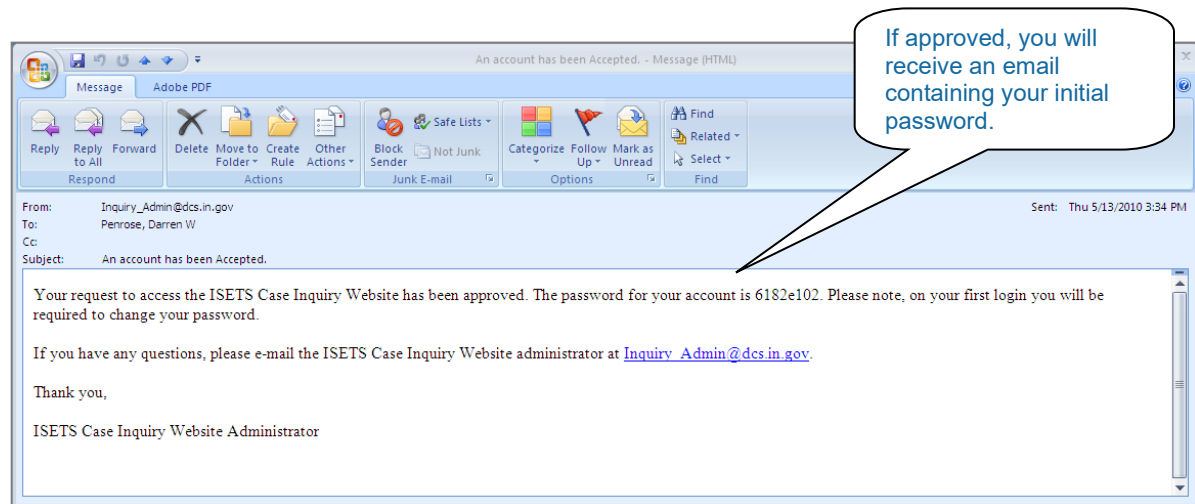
An account has been Accepted. - Message (HTML)

If approved, you will receive an email containing your initial password.

Message Adobe PDF

Reply Reply to All Forward
Respond

Delete Move to Folder Create Rule Other Actions
Actions

Block Sender Safe Lists Not Junk
Junk E-mail

Categorize Follow Up Mark as Unread
Options

Find Related Select
Find

From: Inquiry_Admin@dcs.in.gov
To: Penrose, Darren W
Cc:
Subject: An account has been Accepted.

Sent: Thu 5/13/2010 3:34 PM

Your request to access the ISETS Case Inquiry Website has been approved. The password for your account is 6182e102. Please note, on your first login you will be required to change your password.

If you have any questions, please e-mail the ISETS Case Inquiry Website administrator at Inquiry_Admin@dcs.in.gov.

Thank you,

ISETS Case Inquiry Website Administrator